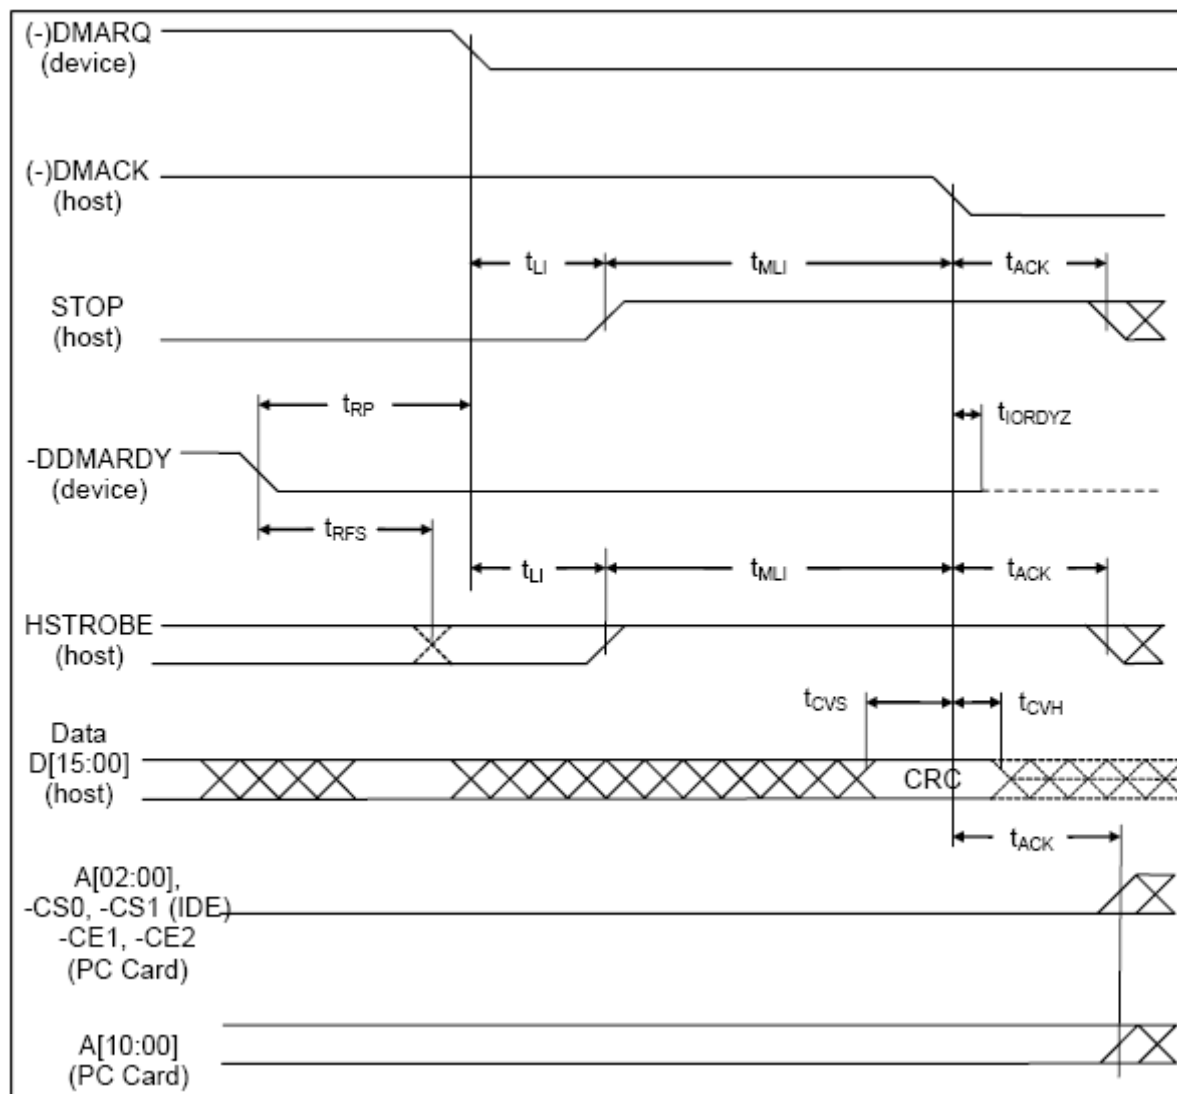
(-)DMARQ
(device)

(-)DMACK
(host)

$t_{LI}$ $t_{MLI}$ $t_{ACK}$

STOP
(host)

$t_{RP}$

$t_{IORDYZ}$

-DDMARDY
(device)

$t_{RFS}$

$t_{LI}$ $t_{MLI}$ $t_{ACK}$

HSTROBE
(host)

$t_{CVS}$ $t_{CVH}$

Data
D[15:00]
(host)

CRC

$t_{ACK}$

A[02:00],
-CS0, -CS1 (IDE)
-CE1, -CE2
(PC Card)

A[10:00]
(PC Card)